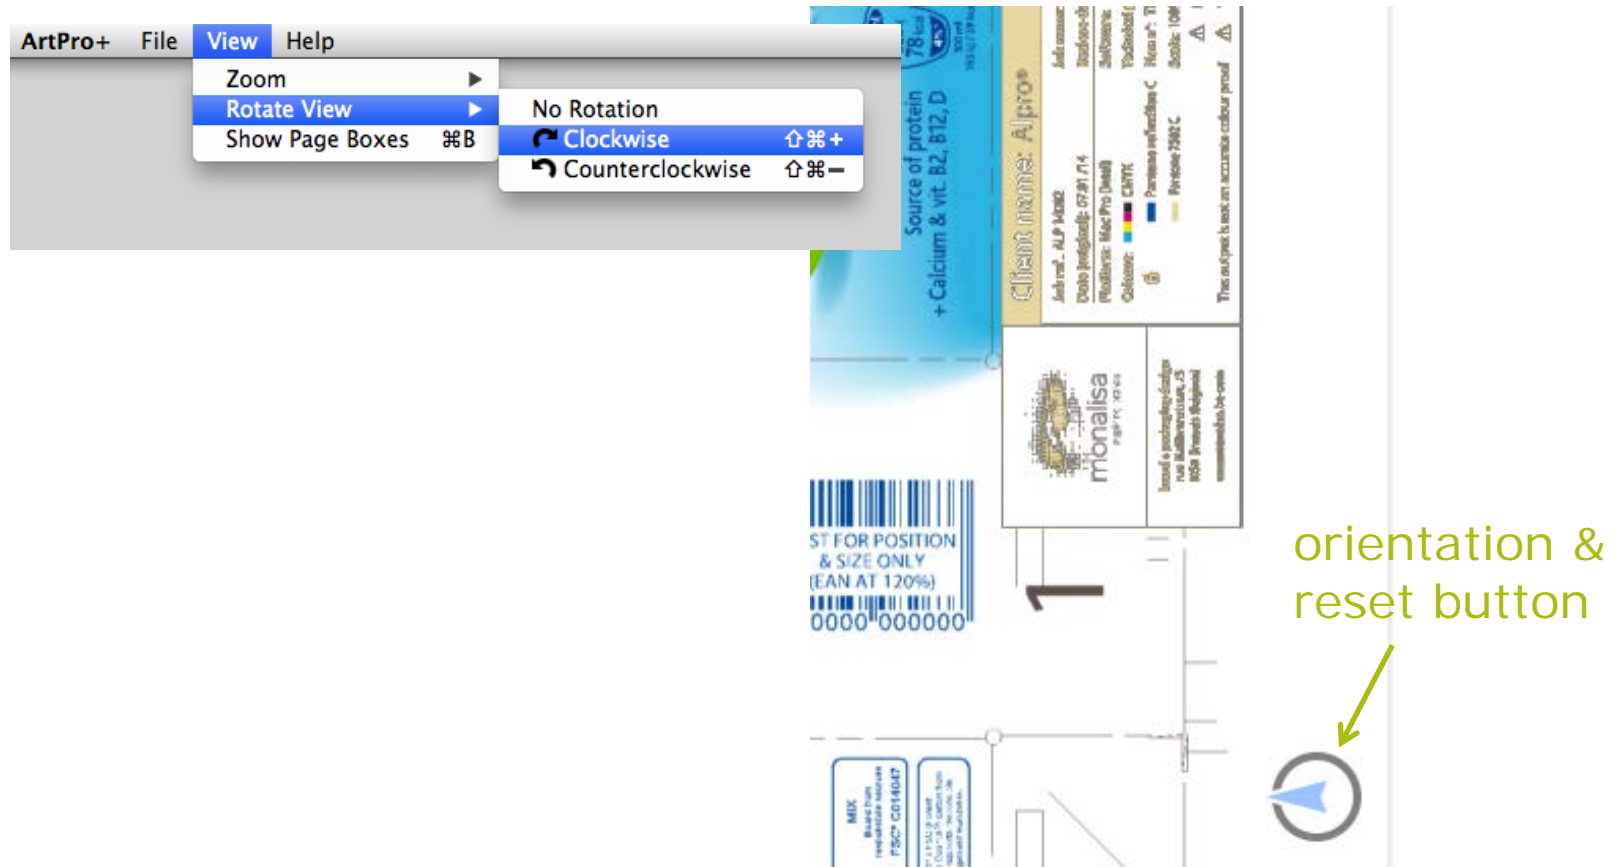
ArtPro+ File View Help

Zoom
Rotate View
Show Page Boxes ⌘B

No Rotation
Clockwise ⇧⌘+
Counterclockwise ⇧⌘−

Source of protein
+ Calcium & vit. B2, B12, D

Client name: Alpro

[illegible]

monalisa

ST FOR POSITION
& SIZE ONLY
(EAN AT 120%)
0000 000000

1

MIX

orientation & reset button